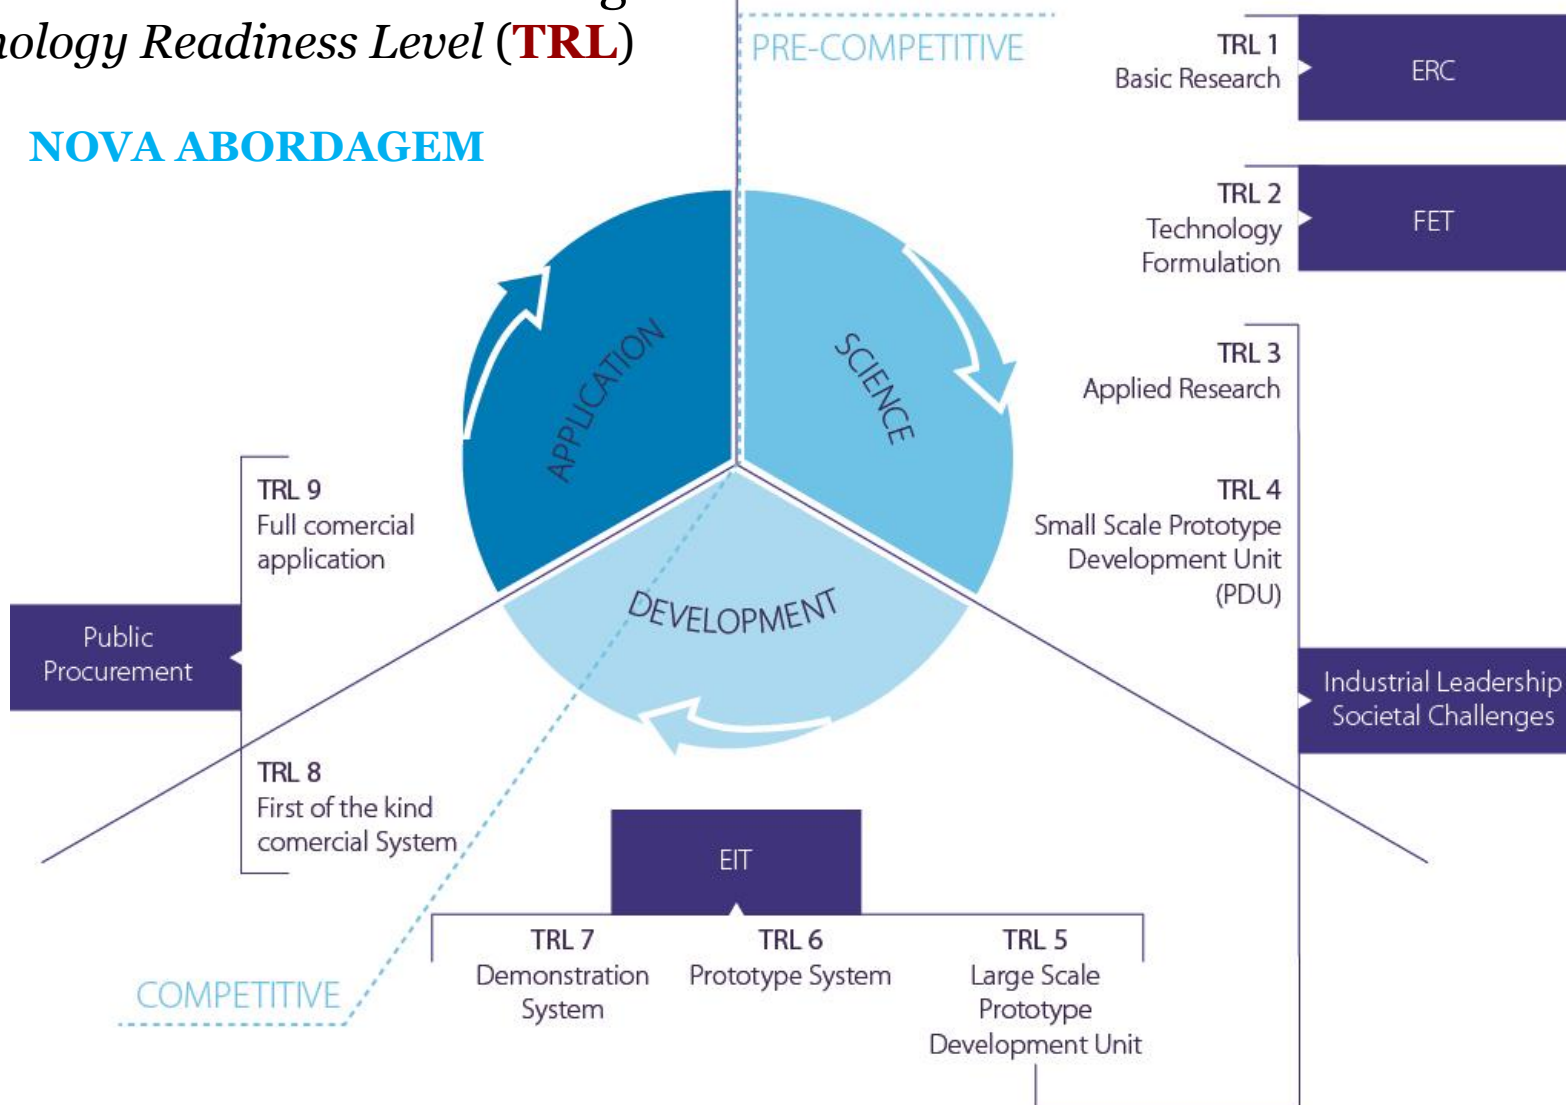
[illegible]nology Readiness Level (TRL)

NOVA ABORDAGEM

PRE-COMPETITIVE

TRL 1
Basic Research

ERC

TRL 2
Technology Formulation

FET

TRL 3
Applied Research

TRL 4
Small Scale Prototype Development Unit (PDU)

Industrial Leadership
Societal Challenges

APPLICATION

SCIENCE

DEVELOPMENT

TRL 9
Full comercial application

Public Procurement

TRL 8
First of the kind comercial System

EIT

TRL 7
Demonstration System

TRL 6
Prototype System

TRL 5
Large Scale Prototype Development Unit

COMPETITIVE